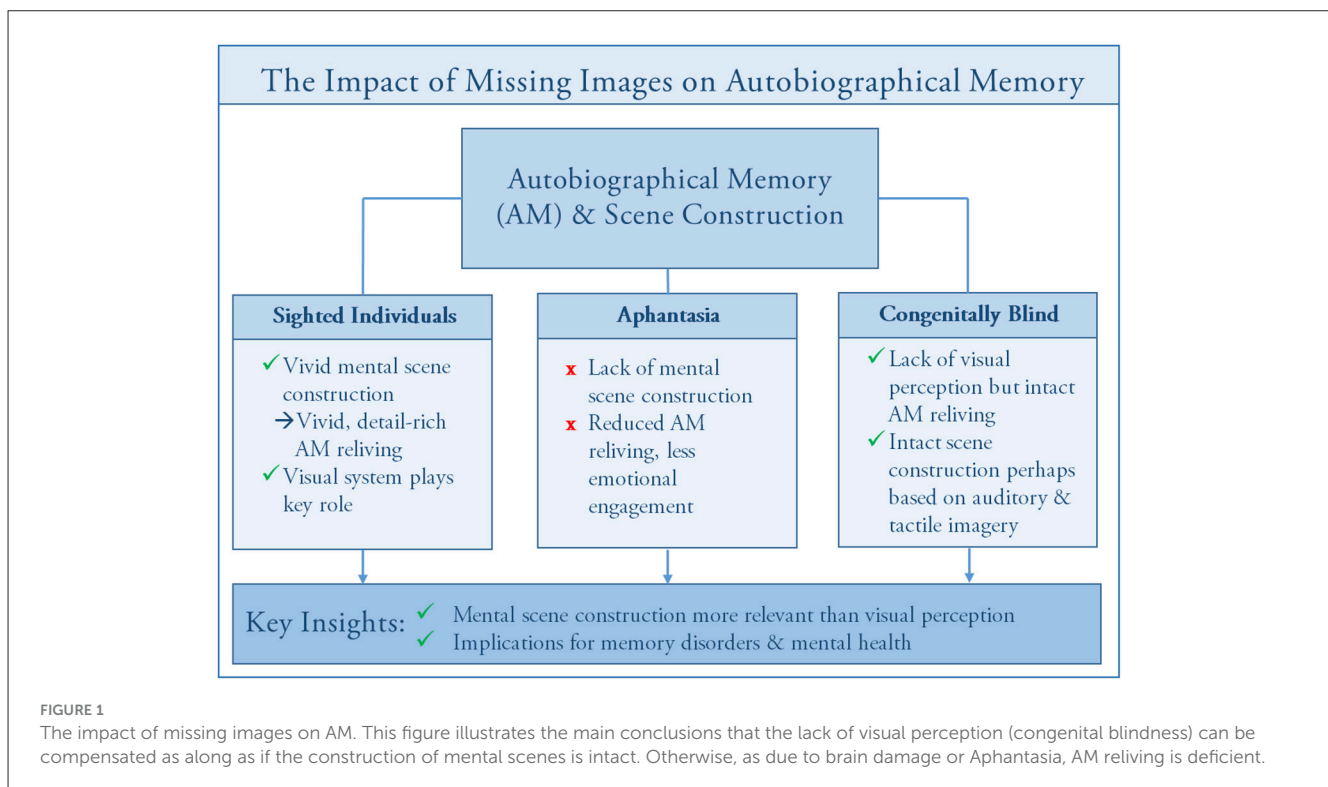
The Impact of Missing Images on Autobiographical Memory

Autobiographical Memory (AM) & Scene Construction

Sighted Individuals

✓ Vivid mental scene construction
→ Vivid, detail-rich AM reliving
✓ Visual system plays key role

Aphantasia

x Lack of mental scene construction
x Reduced AM reliving, less emotional engagement

Congenitally Blind

✓ Lack of visual perception but intact AM reliving
✓ Intact scene construction perhaps based on auditory & tactile imagery

Key Insights: ✓ Mental scene construction more relevant than visual perception
✓ Implications for memory disorders & mental health

FIGURE 1
The impact of missing images on AM. This figure illustrates the main conclusions that the lack of visual perception (congenital blindness) can be compensated as along as if the construction of mental scenes is intact. Otherwise, as due to brain damage or Aphantasia, AM reliving is deficient.